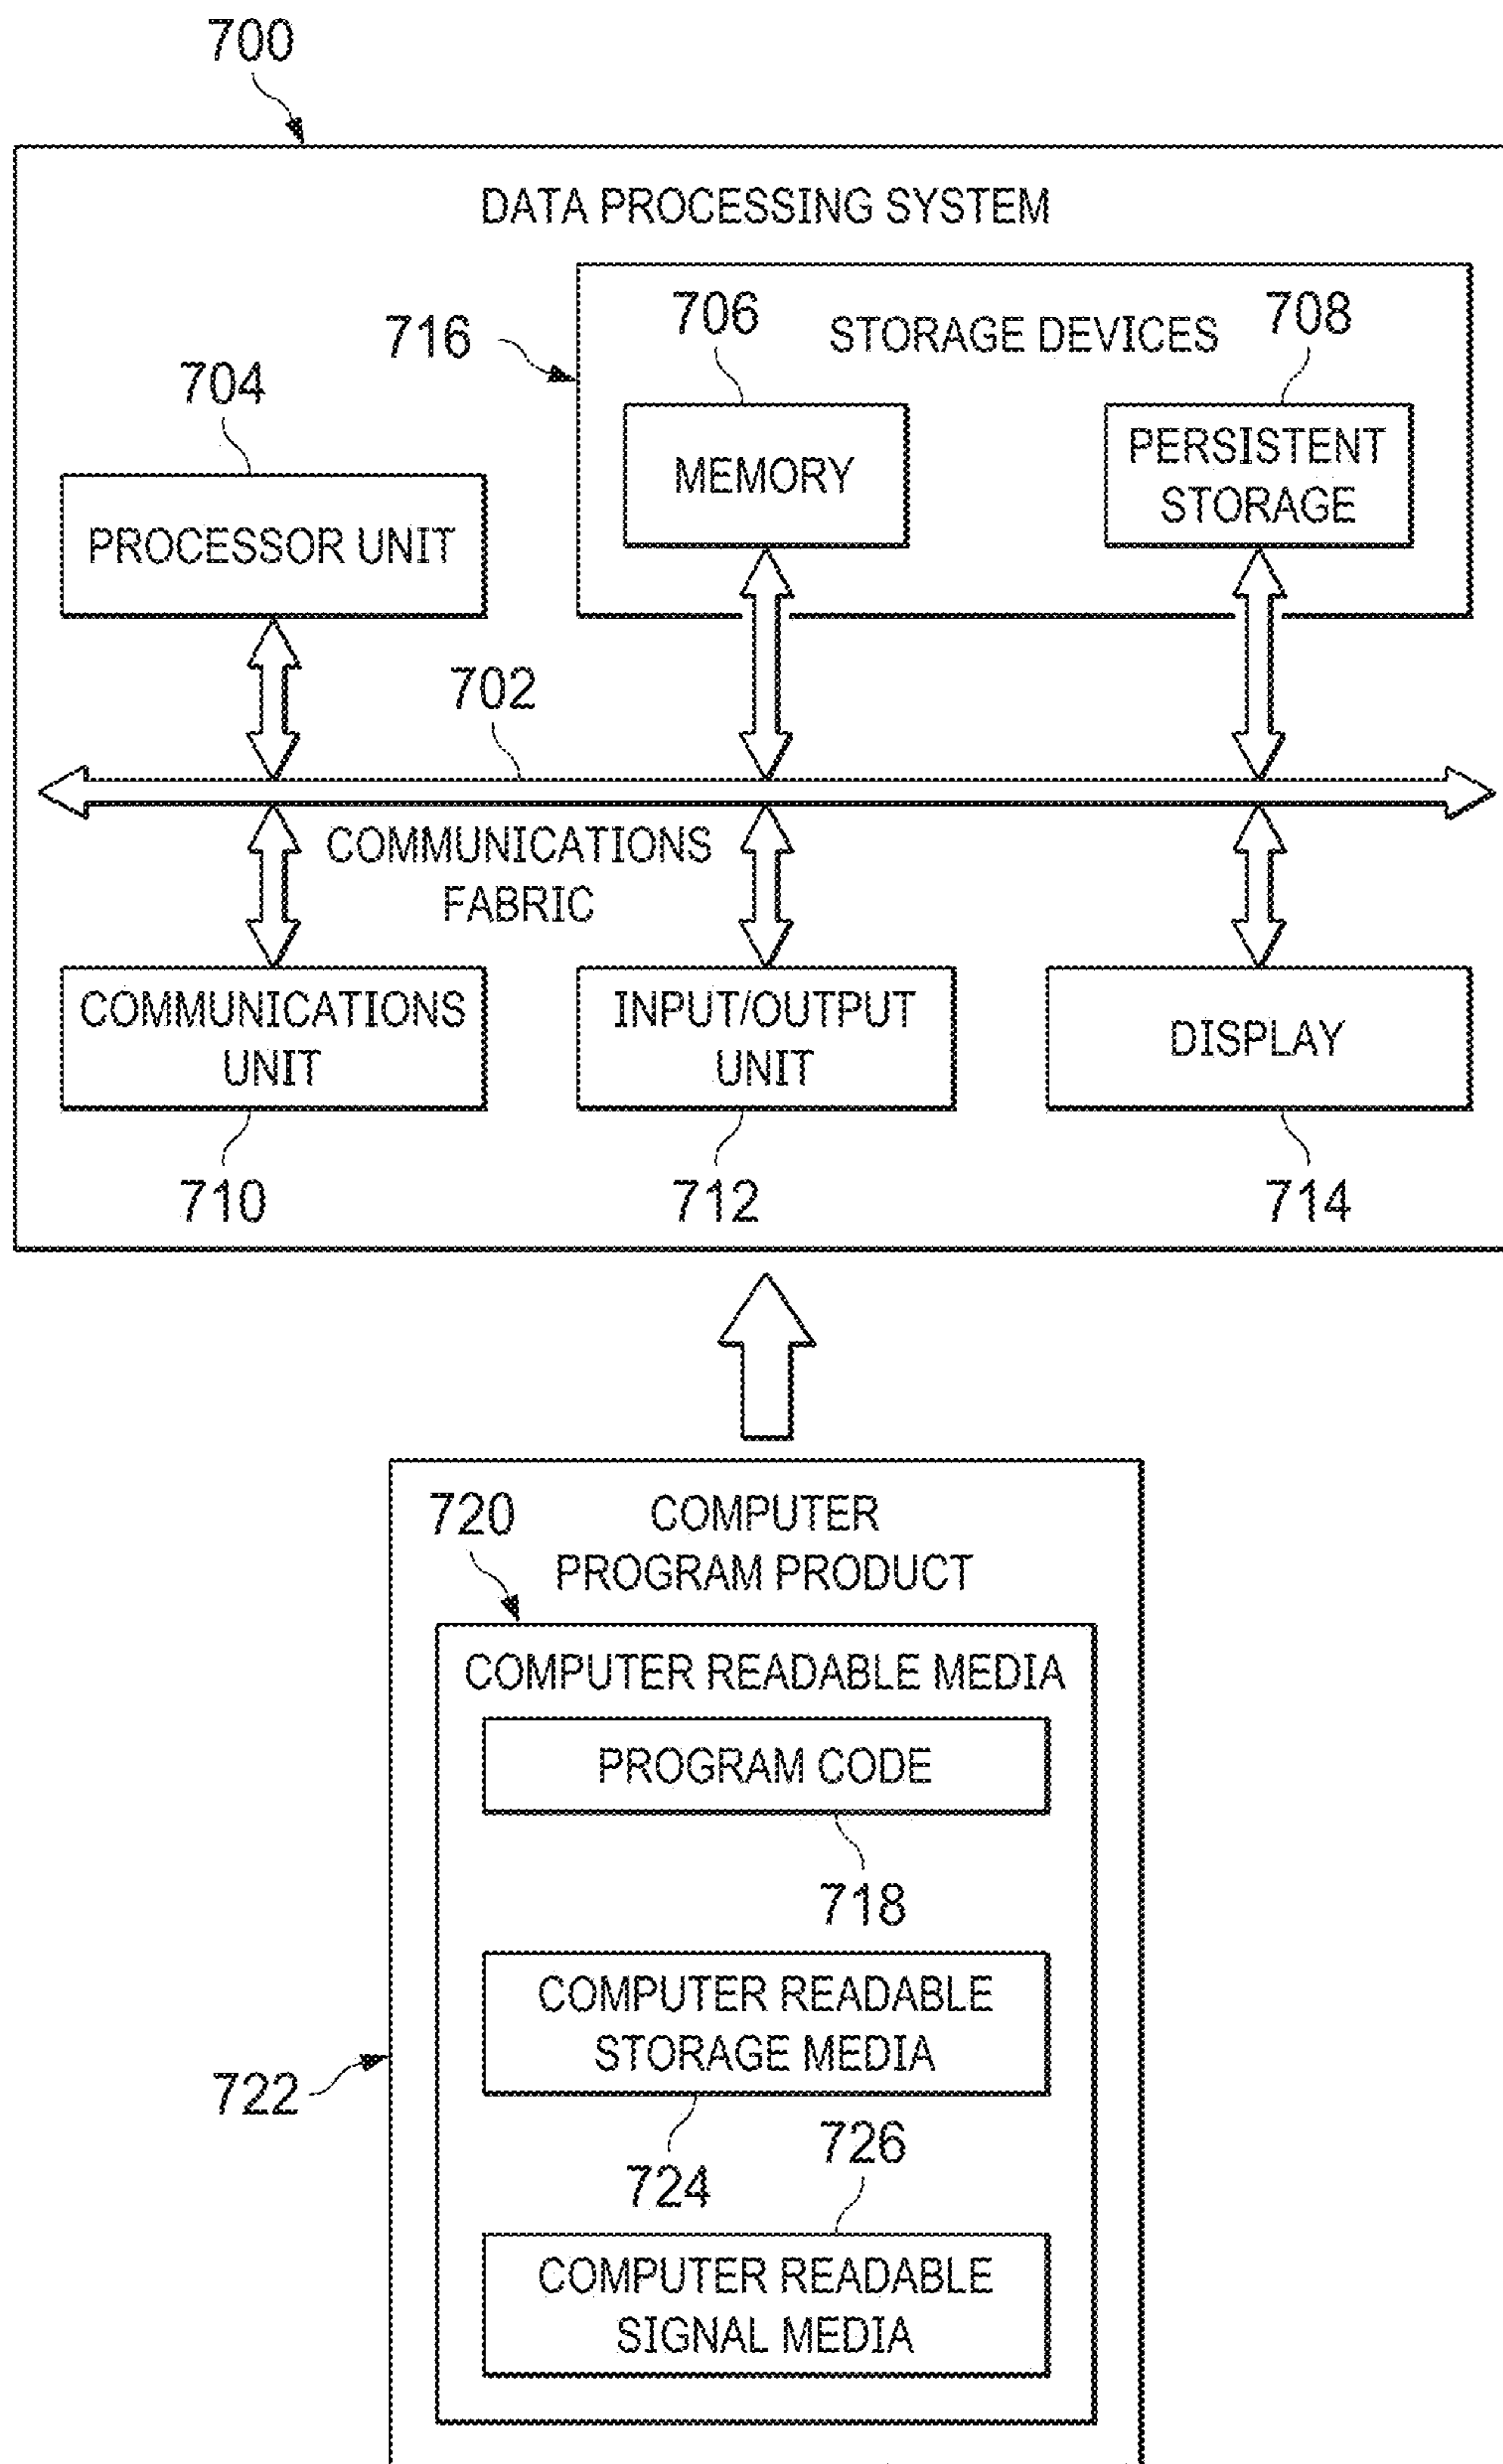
700

DATA PROCESSING SYSTEM

716

706

STORAGE DEVICES

708

704

MEMORY

PERSISTENT STORAGE

PROCESSOR UNIT

702

COMMUNICATIONS FABRIC

COMMUNICATIONS UNIT

INPUT/OUTPUT UNIT

DISPLAY

710

712

714

720

COMPUTER PROGRAM PRODUCT

COMPUTER READABLE MEDIA

PROGRAM CODE

718

COMPUTER READABLE STORAGE MEDIA

722

724

726

COMPUTER READABLE SIGNAL MEDIA